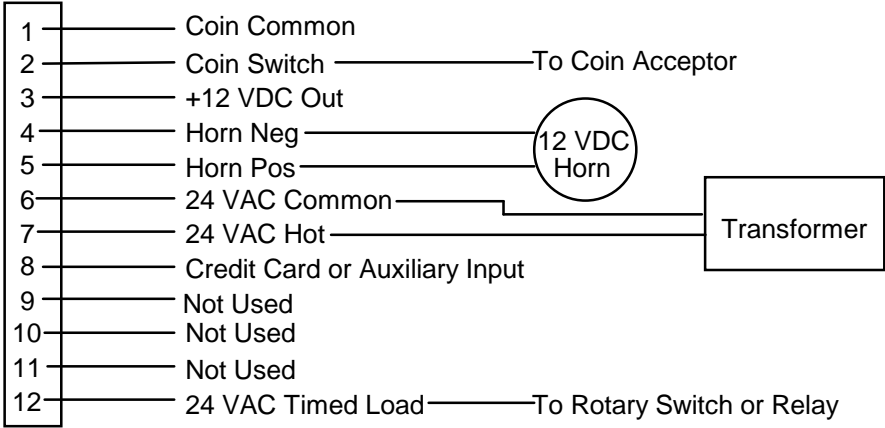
1 Coin Common
2 Coin Switch To Coin Acceptor
3 +12 VDC Out
4 Horn Neg
5 Horn Pos
12 VDC Horn
6 24 VAC Common
7 24 VAC Hot
Transformer
8 Credit Card or Auxiliary Input
9 Not Used
10 Not Used
11 Not Used
12 24 VAC Timed Load To Rotary Switch or Relay